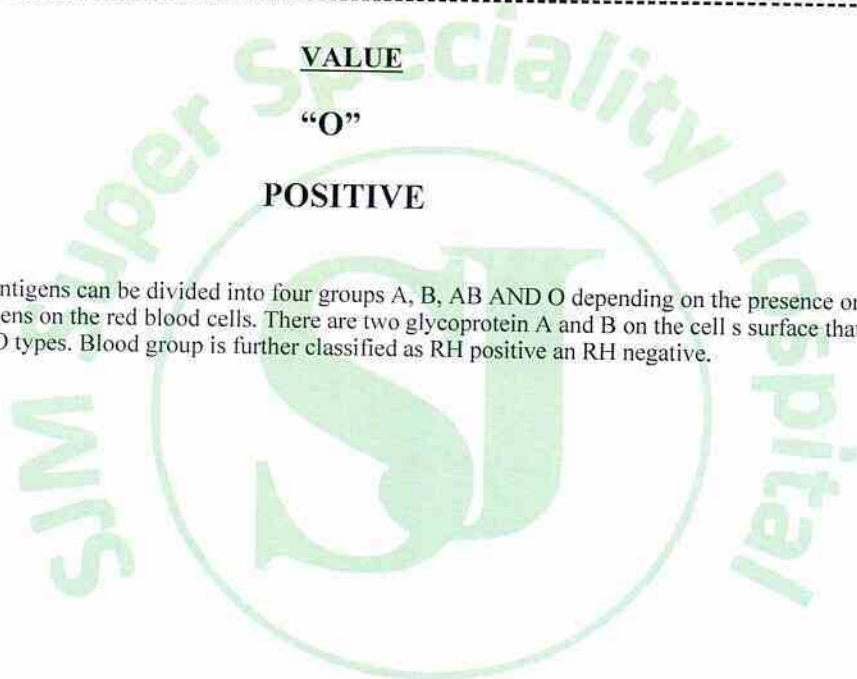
VALUE

"O"

POSITIVE

ntigens can be divided into four groups A, B, AB AND O depending on the presence or ens on the red blood cells. There are two glycoprotein A and B on the cell s surface tha ) types. Blood group is further classified as RH positive an RH negative.

SJM Super Speciality Hospital

SJ